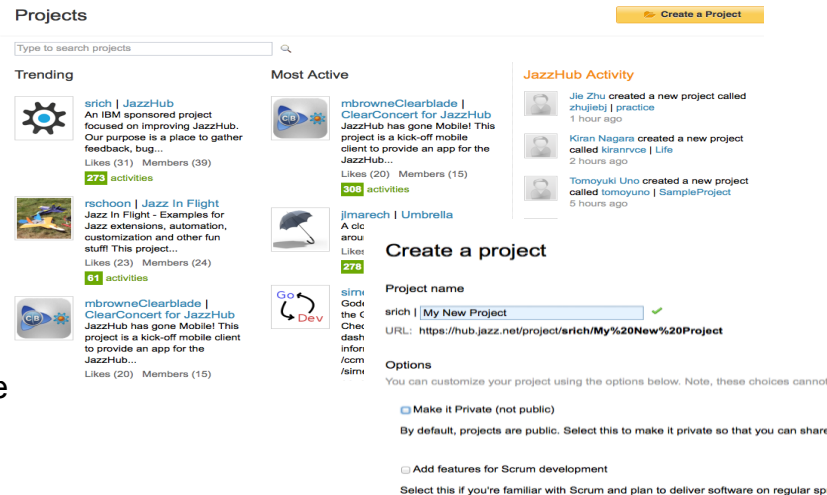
Projects

Create a Project

Type to search projects

Trending

srich | JazzHub
An IBM sponsored project focused on improving JazzHub. Our purpose is a place to gather feedback, bug...
Likes (31) Members (39)
273 activities

rschoon | Jazz In Flight
Jazz In Flight - Examples for Jazz extensions, automation, customization and other fun stuff! This project...
Likes (23) Members (24)
61 activities

mbrowneClearblade | ClearConcert for JazzHub
JazzHub has gone Mobile! This project is a kick-off mobile client to provide an app for the JazzHub...
Likes (20) Members (15)

Most Active

mbrowneClearblade | ClearConcert for JazzHub
JazzHub has gone Mobile! This project is a kick-off mobile client to provide an app for the JazzHub...
Likes (20) Members (15)
308 activities

jlmarech | Umbrella
A clo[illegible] arou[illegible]
Likes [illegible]
278

Go Dev

sime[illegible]
Gode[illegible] the C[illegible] Chec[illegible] dash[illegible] infor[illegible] /ccm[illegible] /sim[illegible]

JazzHub Activity

Jie Zhu created a new project called zhujiebj | practice
1 hour ago

Kiran Nagara created a new project called kiranrvce | Life
2 hours ago

Tomoyuki Uno created a new project called tomoyuno | SampleProject
5 hours ago

Create a project

Project name

srich | My New Project
URL: https://hub.jazz.net/project/srich/My%20New%20Project

Options
You can customize your project using the options below. Note, these choices cannot

Make it Private (not public)
By default, projects are public. Select this to make it private so that you can share

Add features for Scrum development
Select this if you're familiar with Scrum and plan to deliver software on regular sp

e